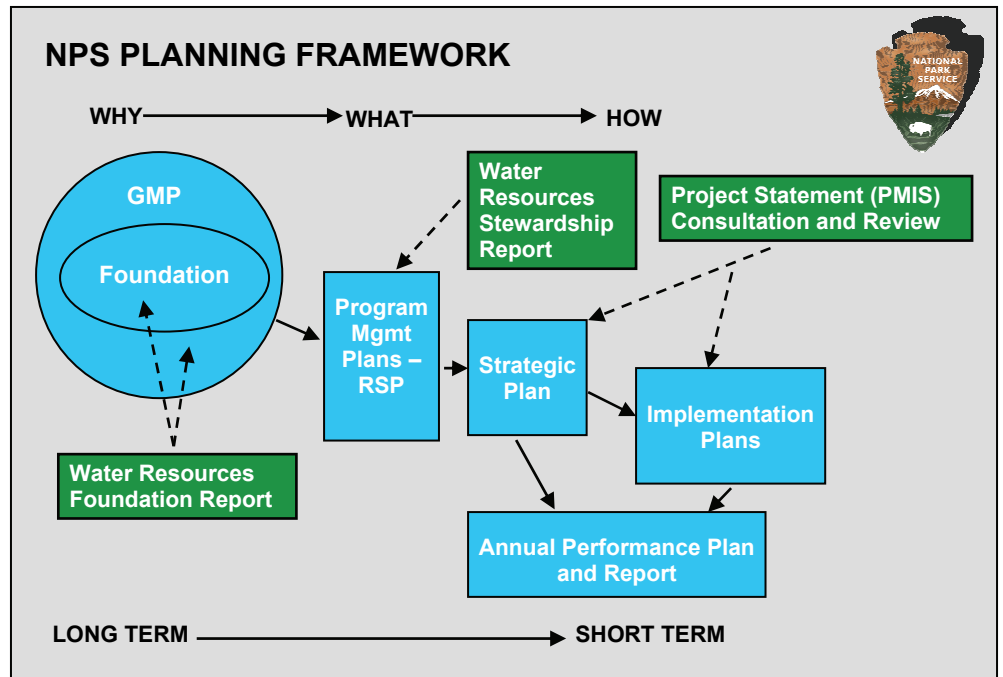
NPS PLANNING FRAMEWORK

NATIONAL PARK SERVICE

WHY WHAT HOW

GMP

Foundation

Water Resources Stewardship Report

Project Statement (PMIS) Consultation and Review

Program Mgmt Plans – RSP

Strategic Plan

Implementation Plans

Water Resources Foundation Report

Annual Performance Plan and Report

LONG TERM SHORT TERM